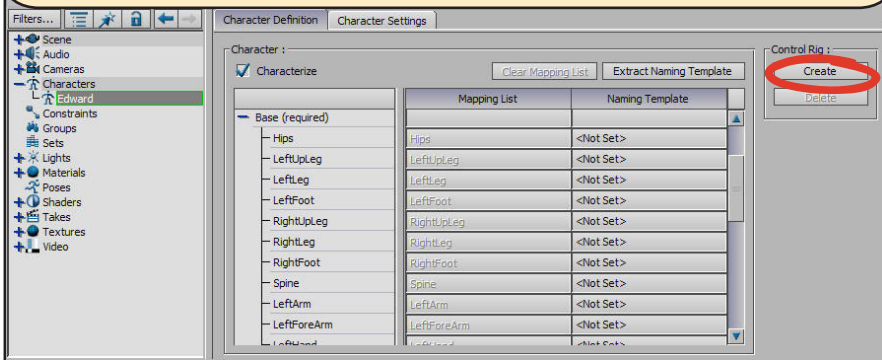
Filters...

Scene
Audio
Cameras
Characters
Edward
Constraints
Groups
Sets
Lights
Materials
Poses
Shaders
Takes
Textures
Video

Character Definition | Character Settings

Character :

Characterize

Clear Mapping List | Extract Naming Template

| | Mapping List | Naming Template |
|---|---|---|
| Base (required) | | |
| Hips | Hips | <Not Set> |
| LeftUpLeg | LeftUpLeg | <Not Set> |
| LeftLeg | LeftLeg | <Not Set> |
| LeftFoot | LeftFoot | <Not Set> |
| RightUpLeg | RightUpLeg | <Not Set> |
| RightLeg | RightLeg | <Not Set> |
| RightFoot | RightFoot | <Not Set> |
| Spine | Spine | <Not Set> |
| LeftArm | LeftArm | <Not Set> |
| LeftForeArm | LeftForeArm | <Not Set> |
| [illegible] | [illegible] | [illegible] |

Control Rig :
Create
Delete